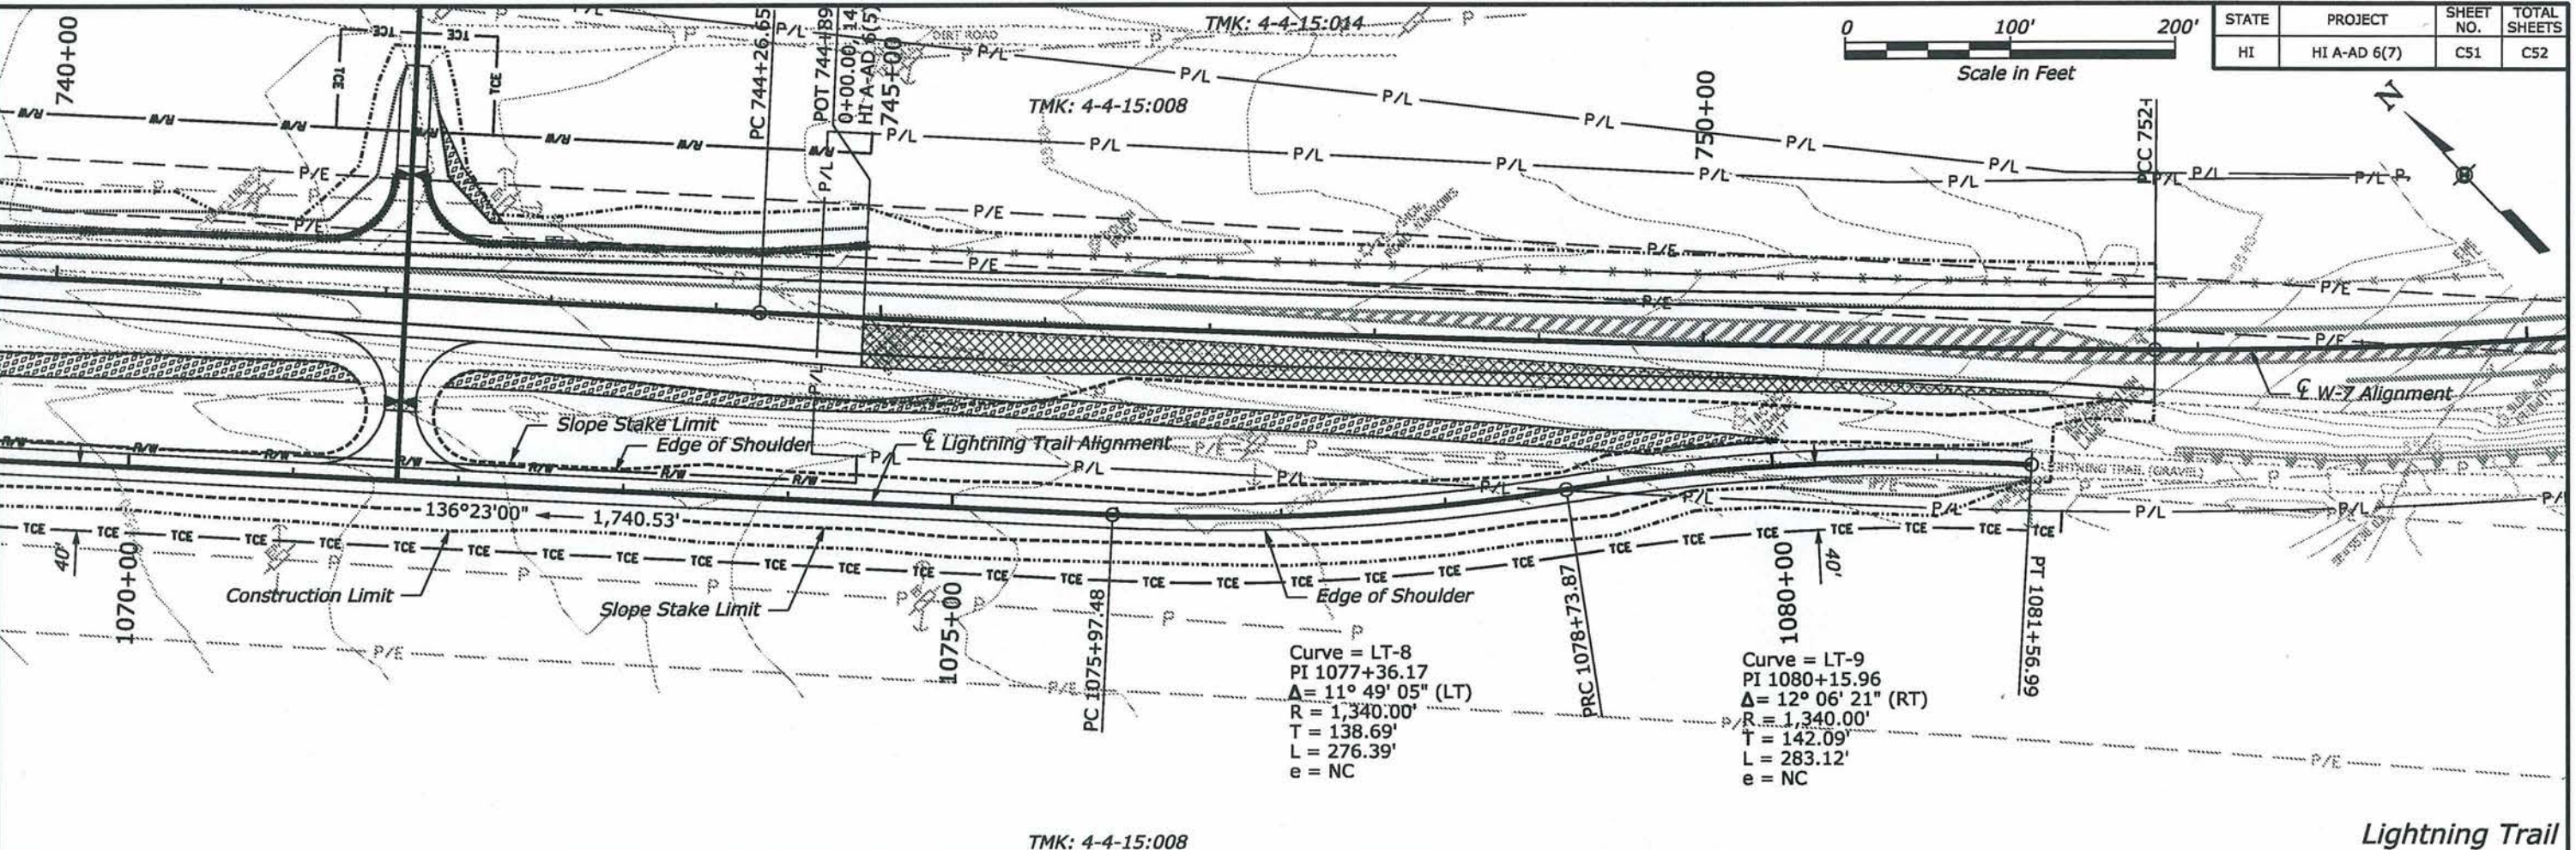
| STATE | PROJECT | SHEET NO. | TOTAL SHEETS |
|---|---|---|---|
| HI | HI A-AD 6(7) | C51 | C52 |

0 100' 200'
Scale in Feet

N

TMK: 4-4-15:014

TMK: 4-4-15:008

740+00

PC 744+26.65

POT 744+89

0+00.00 14
HI A-AD 6(5)

745+00

750+00

PCC 752+

DIRT ROAD

TCE

R/W

P/E

P/L

℄ W-7 Alignment

Slope Stake Limit

Edge of Shoulder

℄ Lightning Trail Alignment

LIGHTNING TRAIL (GRAVEL)

136°23'00" 1,740.53'

40'

1070+00

Construction Limit

Slope Stake Limit

1075+00

PC 1075+97.48

Edge of Shoulder

PRC 1078+73.87

1080+00

40'

PT 1081+56.99

Curve = LT-8
PI 1077+36.17
Δ= 11° 49' 05" (LT)
R = 1,340.00'
T = 138.69'
L = 276.39'
e = NC

Curve = LT-9
PI 1080+15.96
Δ= 12° 06' 21" (RT)
R = 1,340.00'
T = 142.09'
L = 283.12'
e = NC

TMK: 4-4-15:008

Lightning Trail